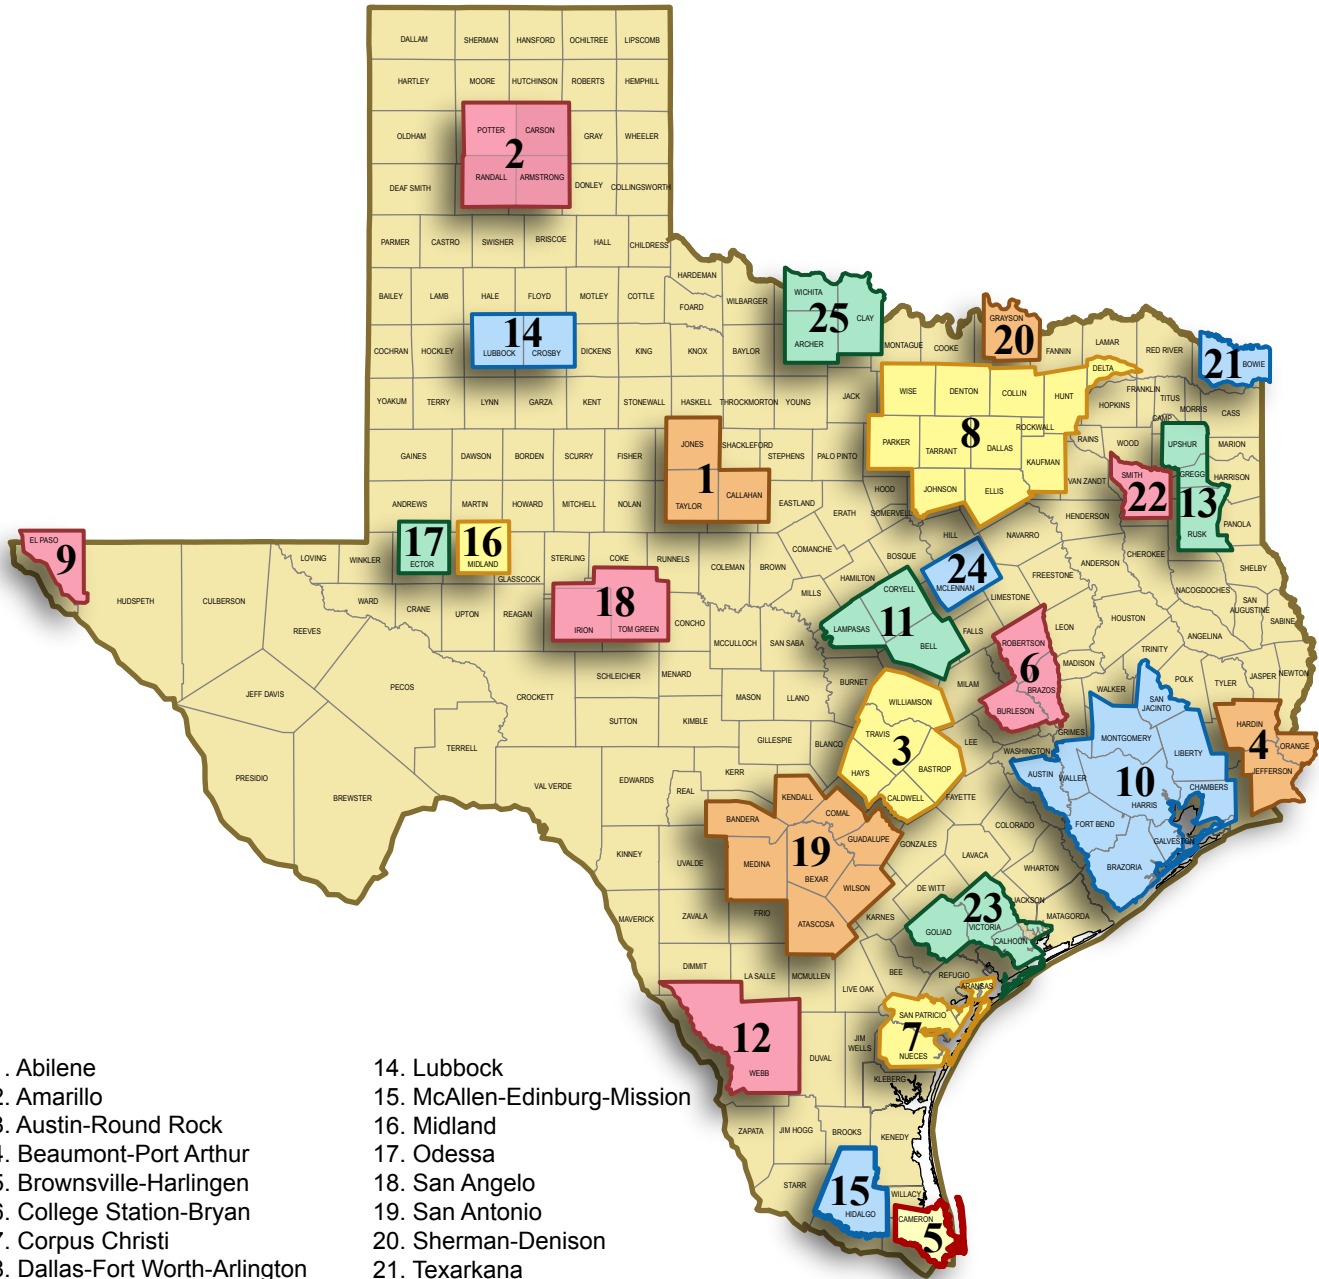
DALLAM SHERMAN HANSFORD OCHILTREE LIPSCOMB
HARTLEY MOORE HUTCHINSON ROBERTS HEMPHILL
OLDHAM POTTER CARSON GRAY WHEELER
2
DEAF SMITH RANDALL ARMSTRONG DONLEY COLLINGSWORTH
PARMER CASTRO SWISHER BRISCOE HALL CHILDRESS
HARDEMAN
BAILEY LAMB HALE FLOYD MOTLEY COTTLE FOARD WILBARGER WICHITA CLAY
25
ARCHER
GRAYSON
20
COCHRAN HOCKLEY 14 LUBBOCK CROSBY DICKENS KING KNOX BAYLOR MONTAGUE COOKE FANNIN LAMAR RED RIVER 21 BOWIE
DELTA
YOAKUM TERRY LYNN GARZA KENT STONEWALL HASKELL THROCKMORTON YOUNG JACK WISE DENTON COLLIN HUNT HOPKINS FRANKLIN TITUS MORRIS CASS
CAMP
8
PARKER TARRANT DALLAS ROCKWALL RAINS WOOD UPSHUR MARION
GAINES DAWSON BORDEN SCURRY FISHER JONES SHACKLEFORD STEPHENS PALO PINTO KAUFMAN SMITH GREGG HARRISON
1
VAN ZANDT 22 13
ANDREWS MARTIN HOWARD MITCHELL NOLAN TAYLOR CALLAHAN EASTLAND HOOD JOHNSON ELLIS HENDERSON RUSK PANOLA
ERATH SOMERVELL
EL PASO 9
17 ECTOR 16 MIDLAND
LOVING WINKLER STERLING COKE RUNNELS COLEMAN BROWN COMANCHE BOSQUE HILL NAVARRO CHEROKEE SHELBY
GLASSCOCK
24 MCLENNAN
ANDERSON FREESTONE NACOGDOCHES
HUDSPETH CULBERSON WARD 18 HAMILTON CORYELL LIMESTONE SAN AUGUSTINE
CRANE UPTON REAGAN IRION TOM GREEN CONCHO MILLS 11
LAMPASAS BELL FALLS LEON HOUSTON SABINE
REEVES MCCULLOCH SAN SABA ROBERTSON TRINITY ANGELINA
6
MADISON
BRAZOS
POLK JASPER NEWTON
JEFF DAVIS PECOS SCHLEICHER MENARD BURNET WILLIAMSON MILAM WALKER TYLER
CROCKETT MASON LLANO SAN JACINTO
BURLESON HARDIN
SUTTON KIMBLE TRAVIS 3 GRIMES MONTGOMERY 4
TERRELL GILLESPIE BLANCO LEE WASHINGTON LIBERTY ORANGE
HAYS BASTROP AUSTIN WALLER 10 JEFFERSON
PRESIDIO KERR CALDWELL FAYETTE HARRIS CHAMBERS
BREWSTER VAL VERDE EDWARDS REAL KENDALL COMAL
BANDERA GUADALUPE COLORADO FORT BEND GALVESTON
19
KINNEY UVALDE MEDINA BEXAR GONZALES LAVACA
WILSON WHARTON BRAZORIA
DE WITT
FRIO 23 JACKSON
MAVERICK ZAVALA ATASCOSA KARNES GOLIAD VICTORIA MATAGORDA
CALHOUN
DIMMIT LA SALLE MCMULLEN BEE REFUGIO
LIVE OAK ARANSAS
SAN PATRICIO
12 7
JIM WELLS NUECES
WEBB DUVAL KLEBERG
ZAPATA JIM HOGG BROOKS KENEDY
STARR 15 WILLACY
HIDALGO CAMERON 5

. Abilene
2. Amarillo
3. Austin-Round Rock
4. Beaumont-Port Arthur
5. Brownsville-Harlingen
6. College Station-Bryan
7. Corpus Christi
8. Dallas-Fort Worth-Arlington

14. Lubbock
15. McAllen-Edinburg-Mission
16. Midland
17. Odessa
18. San Angelo
19. San Antonio
20. Sherman-Denison
21. Texarkana